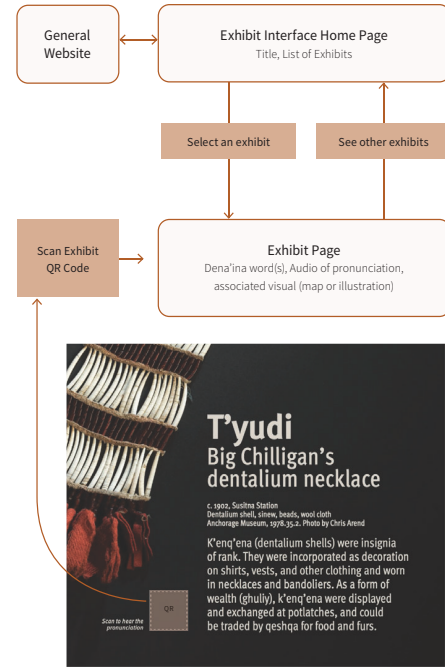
General Website

Exhibit Interface Home Page
Title, List of Exhibits

Select an exhibit

See other exhibits

Scan Exhibit QR Code

Exhibit Page
Dena'ina word(s), Audio of pronunciation, associated visual (map or illustration)

T'yudi
Big Chilligan's dentalium necklace

c. 1902, Susitna Station
Dentalium shell, sinew, beads, wool cloth
Anchorage Museum, 1978.35.2. Photo by Chris Arend

K'enq'ena (dentalium shells) were insignia of rank. They were incorporated as decoration on shirts, vests, and other clothing and worn in necklaces and bandoliers. As a form of wealth (ghuliy), k'enq'ena were displayed and exchanged at potlatches, and could be traded by qeshqa for food and furs.

Scan to hear the pronunciation

QR